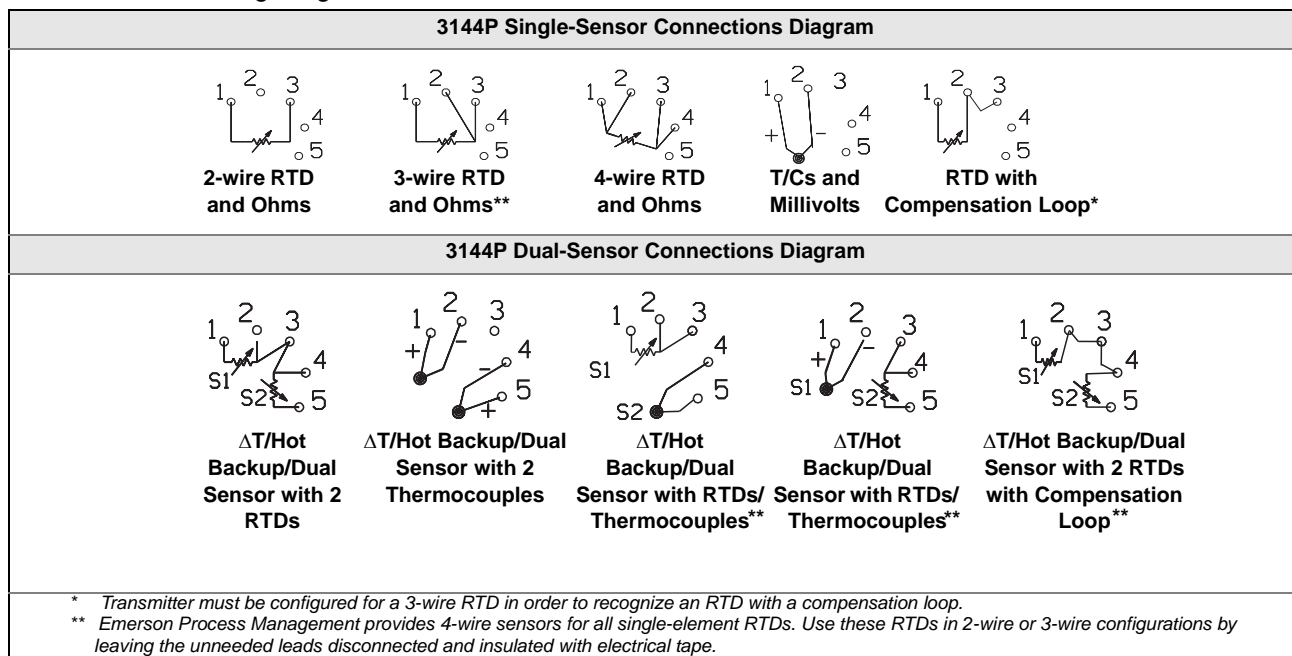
3144P Single-Sensor Connections Diagram

1 2 3 4 5
2-wire RTD and Ohms

1 2 3 4 5
3-wire RTD and Ohms**

1 2 3 4 5
4-wire RTD and Ohms

1 2 3 + – 4 5
T/Cs and Millivolts

1 2 3 4 5
RTD with Compensation Loop*

3144P Dual-Sensor Connections Diagram

1 2 3 4 S1 S2 5
ΔT/Hot Backup/Dual Sensor with 2 RTDs

1 2 3 + – 4 – 5 +
ΔT/Hot Backup/Dual Sensor with 2 Thermocouples

1 2 3 S1 4 S2 5
ΔT/Hot Backup/Dual Sensor with RTDs/ Thermocouples**

1 2 3 + – 4 S1 S2 5
ΔT/Hot Backup/Dual Sensor with RTDs/ Thermocouples**

1 2 3 4 S1 S2 5
ΔT/Hot Backup/Dual Sensor with 2 RTDs with Compensation Loop**

* Transmitter must be configured for a 3-wire RTD in order to recognize an RTD with a compensation loop.
** Emerson Process Management provides 4-wire sensors for all single-element RTDs. Use these RTDs in 2-wire or 3-wire configurations by leaving the unneeded leads disconnected and insulated with electrical tape.